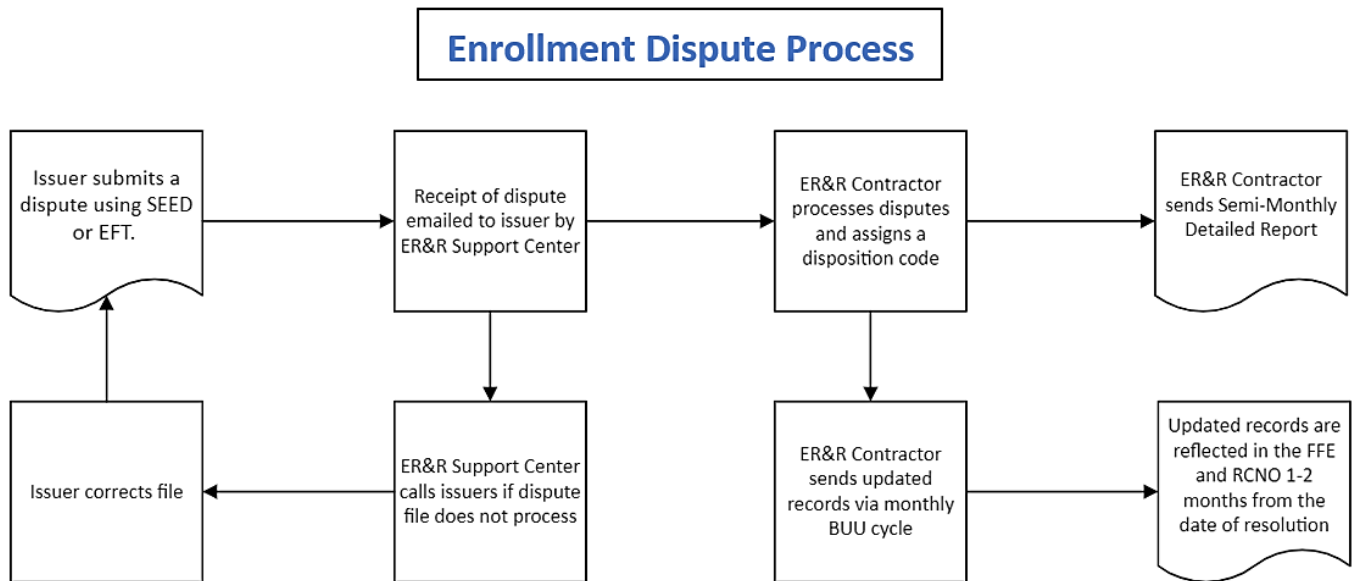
Enrollment Dispute Process

Issuer submits a dispute using SEED or EFT.

Receipt of dispute emailed to issuer by ER&R Support Center

ER&R Contractor processes disputes and assigns a disposition code

ER&R Contractor sends Semi-Monthly Detailed Report

Issuer corrects file

ER&R Support Center calls issuers if dispute file does not process

ER&R Contractor sends updated records via monthly BUU cycle

Updated records are reflected in the FFE and RCNO 1-2 months from the date of resolution